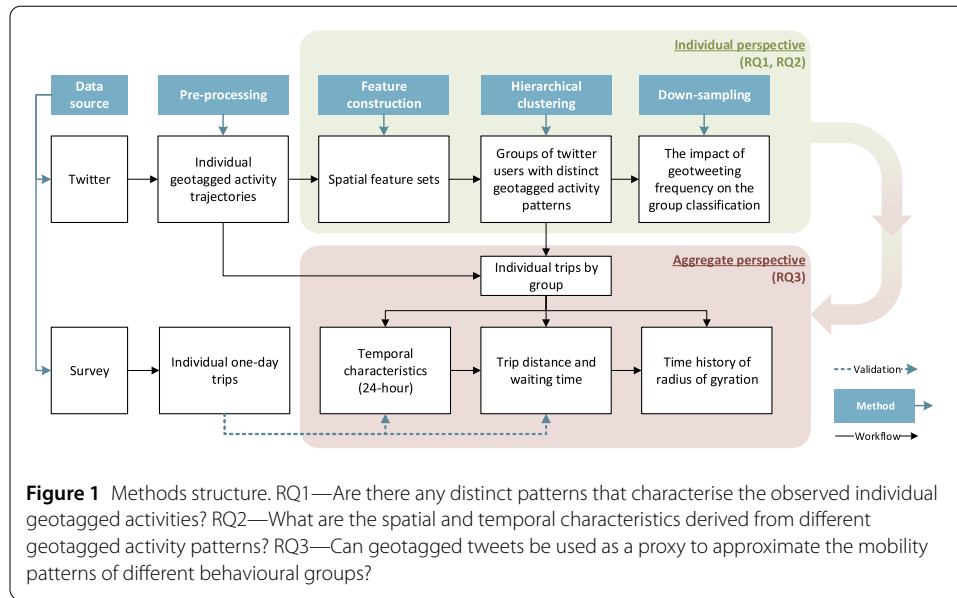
Individual perspective
(RQ1, RQ2)

Data source

Pre-processing

Feature construction

Hierarchical clustering

Down-sampling

Twitter

Individual geotagged activity trajectories

Spatial feature sets

Groups of twitter users with distinct geotagged activity patterns

The impact of geotweeting frequency on the group classification

Aggregate perspective
(RQ3)

Individual trips by group

Survey

Individual one-day trips

Temporal characteristics (24-hour)

Trip distance and waiting time

Time history of radius of gyration

Validation

Method

Workflow

**Figure 1** Methods structure. RQ1—Are there any distinct patterns that characterise the observed individual geotagged activities? RQ2—What are the spatial and temporal characteristics derived from different geotagged activity patterns? RQ3—Can geotagged tweets be used as a proxy to approximate the mobility patterns of different behavioural groups?